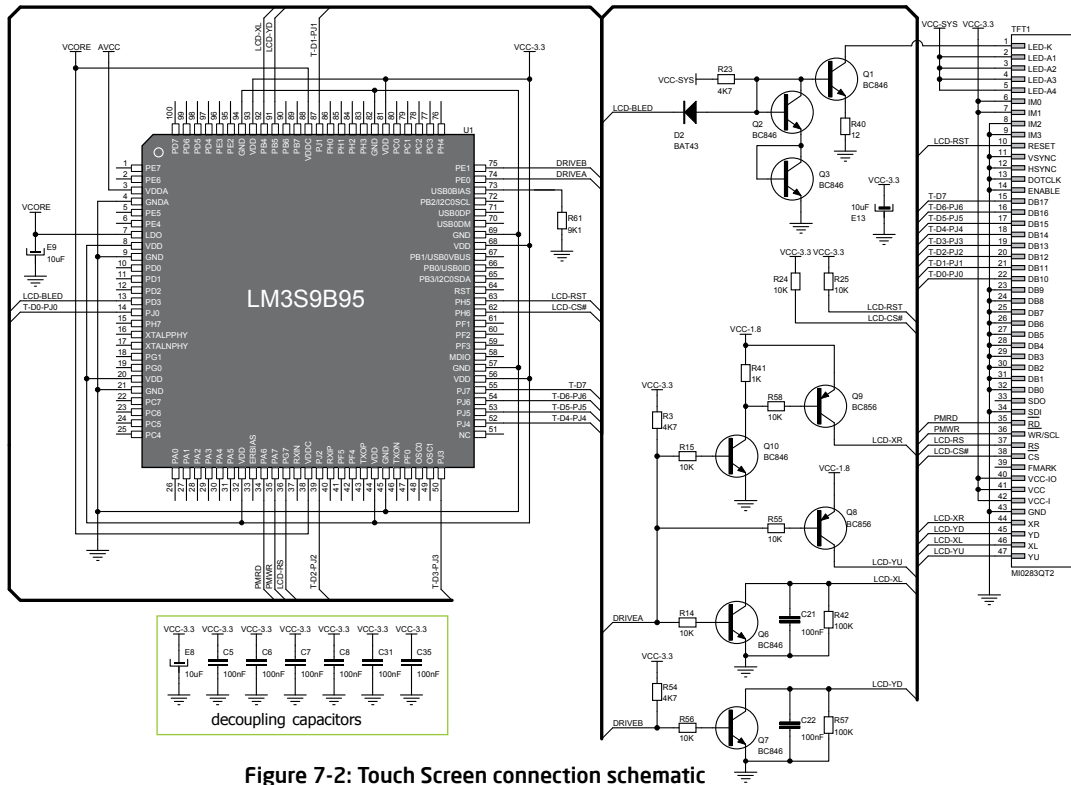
VCORE AVCC
LCD-XL LCD-YD T-D1-PJ1
VCC-3.3
U1
LM3S9B95
100 99 98 97 96 95 94 93 92 91 90 89 88 87 86 85 84 83 82 81 80 79 78 77 76
PD7 PD6 PD5 PD4 PE3 PE2 GND VDD PB4 PB5 PB6 PB7 PJ1 PH0 PH1 PH2 PH3 GND VDD PC0 PC1 PC2 PC3 PH4
1 PE7
2 PE6
3 VDDA
4 GNDA
5 PE5
6 PE4
7 LDO
8 VDD
9 GND
10 PD0
11 PD1
12 PD2
13 PD3
14 PJ0
15 PH7
16 XTALPPHY
17 XTALNPHY
18 PG1
19 PG0
20 VDD
21 GND
22 PC7
23 PC6
24 PC5
25 PC4
VCORE
E9
10uF
LCD-BLED
T-D0-PJ0
PE1 75 DRIVEB
PE0 74 DRIVEA
USB0BIAS 73
PB2/I2C0SCL 72
USB0DP 71
USB0DM 70
GND 69
VDD 68
PB1/USB0VBUS 67
PB0/USB0ID 66
PB3/I2C0SDA 65
RST 64
PH5 63 LCD-RST
PH6 62 LCD-CS#
PF1 61
PF0 60
PF2 59
PF3 58
MDIO 57
GND 56
VDD 55
PJ7 54 T-D7
PJ6 53 T-D6-PJ6
PJ5 52 T-D5-PJ5
PJ4 51 T-D4-PJ4
NC
R61
9K1
PA0 PA1 PA2 PA3 PA4 PA5 VDD EEBIAS PA6 PA7 PG7 TXIN VDDC PJ2 RXIP PF5 PF4 TXOP VDD GND TXON RXI OSC0 OSC1 PJ3
26 27 28 29 30 31 32 33 34 35 36 37 38 39 40 41 42 43 44 45 46 47 48 49 50
PMRD PMWR LCD-RS T-D2-PJ2 T-D3-PJ3
VCC-3.3 VCC-3.3 VCC-3.3 VCC-3.3 VCC-3.3 VCC-3.3 VCC-3.3
E8 10uF C5 100nF C6 100nF C7 100nF C8 100nF C31 100nF C35 100nF
decoupling capacitors
VCC-SYS VCC-3.3
TFT1
VCC-SYS
R23 4K7
Q1 BC846
LCD-BLED
D2 BAT43
Q2 BC846
R40 12
Q3 BC846
LCD-RST
VCC-3.3
10uF E13
T-D7
T-D6-PJ6
T-D5-PJ5
T-D4-PJ4
T-D3-PJ3
T-D2-PJ2
T-D1-PJ1
T-D0-PJ0
VCC-3.3 VCC-3.3
R24 10K
R25 10K
LCD-RST
LCD-CS#
VCC-1.8
R41 1K
R58 10K
Q9 BC856
VCC-3.3
R3 4K7
R15 10K
Q10 BC846
LCD-XR
PMRD
PMWR
LCD-RS
LCD-CS#
VCC-1.8
Q8 BC856
R55 10K
LCD-XR
LCD-YD
LCD-XL
LCD-YU
LCD-YU
LCD-XL
DRIVEA
R14 10K
Q6 BC846
C21 100nF
R42 100K
VCC-3.3
R54 4K7
LCD-YD
DRIVEB
R56 10K
Q7 BC846
C22 100nF
R57 100K
1 LED-K
2 LED-A1
3 LED-A2
4 LED-A3
5 LED-A4
6 IM0
7 IM1
8 IM2
9 IM3
10 RESET
11 VSYNC
12 HSYNC
13 DOTCLK
14 ENABLE
15 DB17
16 DB16
17 DB15
18 DB14
19 DB13
20 DB12
21 DB11
22 DB10
23 DB9
24 DB8
25 DB7
26 DB6
27 DB5
28 DB4
29 DB3
30 DB2
31 DB1
32 DB0
33 SDO
34 SDI
35 RD
36 WR/SCL
37 RS
38 CS
39 FMARK
40 VCC-IO
41 VCC
42 VCC-I
43 GND
44 XR
45 YD
46 XL
47 YU
MI0283QT2
Figure 7-2: Touch Screen connection schematic